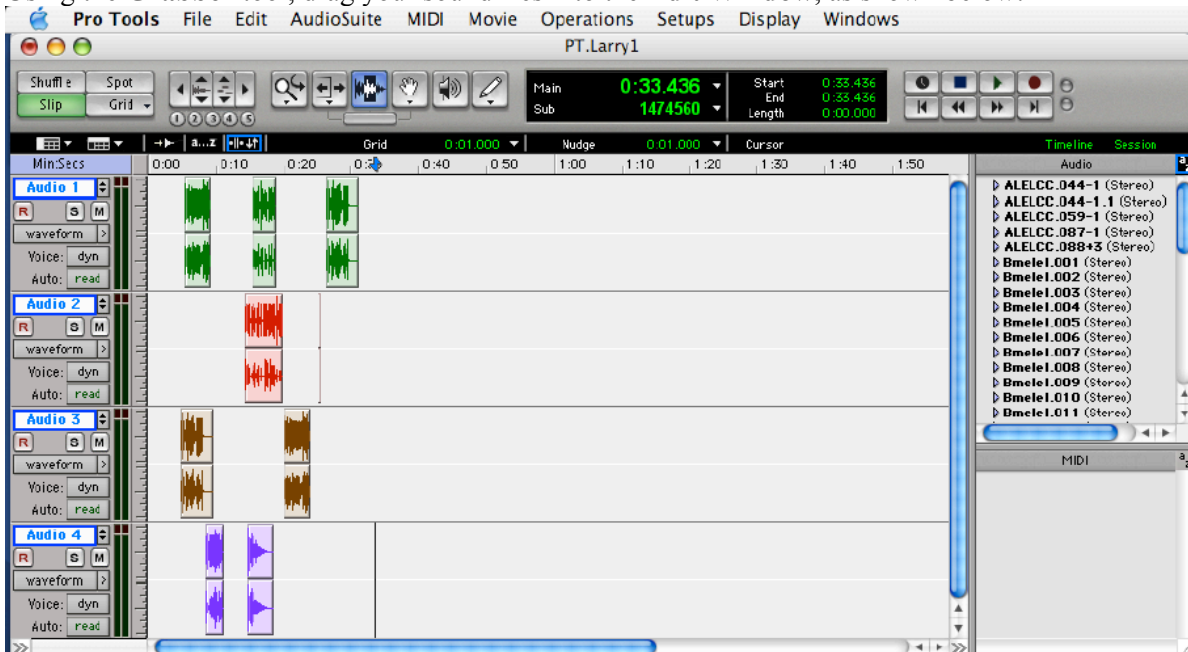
Pro Tools File Edit AudioSuite MIDI Movie Operations Setups Display Windows

PT.Larry1

Shuffle Spot
Slip Grid

1 2 3 4 5

Main 0:33.436
Sub 1474560

Start 0:33.436
End 0:33.436
Length 0:00.000

a...z

Grid 0:01.000
Nudge 0:01.000
Cursor

Timeline Session

Min:Secs 0:00 0:10 0:20 0:30 0:40 0:50 1:00 1:10 1:20 1:30 1:40 1:50

Audio 1
R S M
waveform
Voice: dyn
Auto: read

Audio 2
R S M
waveform
Voice: dyn
Auto: read

Audio 3
R S M
waveform
Voice: dyn
Auto: read

Audio 4
R S M
waveform
Voice: dyn
Auto: read

Audio
ALELCC.044-1 (Stereo)
ALELCC.044-1.1 (Stereo)
ALELCC.059-1 (Stereo)
ALELCC.087-1 (Stereo)
ALELCC.088+3 (Stereo)
Bmelel.001 (Stereo)
Bmelel.002 (Stereo)
Bmelel.003 (Stereo)
Bmelel.004 (Stereo)
Bmelel.005 (Stereo)
Bmelel.006 (Stereo)
Bmelel.007 (Stereo)
Bmelel.008 (Stereo)
Bmelel.009 (Stereo)
Bmelel.010 (Stereo)
Bmelel.011 (Stereo)

MIDI